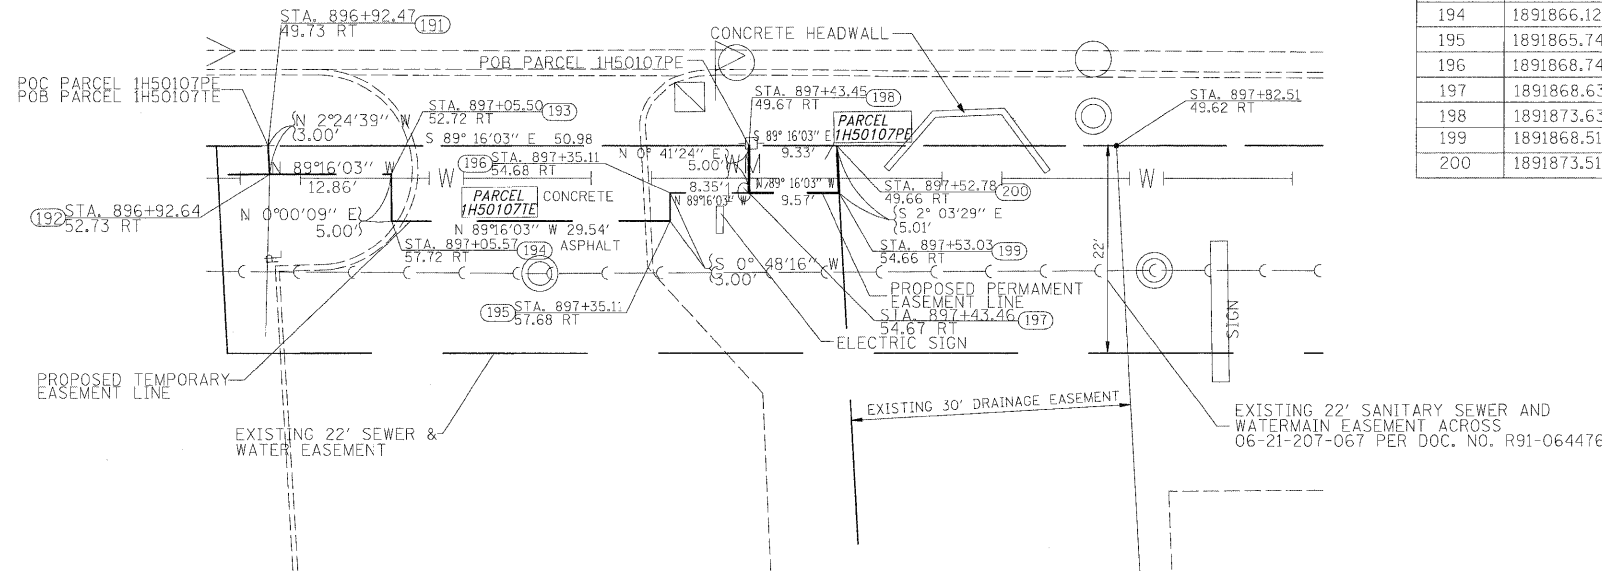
STA. 896+92.47 (191)
49.73 RT

CONCRETE HEADWALL

POB PARCEL 1H50107PE

POC PARCEL 1H50107PE
POB PARCEL 1H50107TE

STA. 897+05.50 (193)
52.72 RT

N 2°24'39" W
3.00'

S 89° 16'03" E 50.98

STA. 897+43.45 (198)
49.67 RT

S 89° 16'03" E

PARCEL
1H50107PE

9.33'

STA. 897+82.51
49.62 RT

N 89°16'03" W
12.86'

(196) STA. 897+35.11
54.68 RT

N 0° 41'24" E
5.00'

W

M

(192) STA. 896+92.64
52.73 RT

N 0°00'09" E
5.00'

PARCEL
1H50107TE

CONCRETE

8.35'

N 89°16'03" W

N 89°16'03" W
9.57'

STA. 897+52.78 (200)
49.66 RT

S 2° 03'29" E
5.01'

N 89°16'03" W 29.54'

STA. 897+05.57 (194)
57.72 RT

ASPHALT

STA. 897+53.03 (199)
54.66 RT

22'

S 0° 48'16" W
3.00'

PROPOSED PERMAMENT
EASEMENT LINE

(195) STA. 897+35.11
57.68 RT

STA. 897+43.46 (197)
54.67 RT

ELECTRIC SIGN

SIGN

PROPOSED TEMPORARY
EASEMENT LINE

EXISTING 30' DRAINAGE EASEMENT

EXISTING 22' SEWER &
WATER EASEMENT

EXISTING 22' SANITARY SEWER AND
WATERMAIN EASEMENT ACROSS
06-21-207-067 PER DOC. NO. R91-064476

| 194 | 1891866.12 |
|---|---|
| 195 | 1891865.74 |
| 196 | 1891868.74 |
| 197 | 1891868.63 |
| 198 | 1891873.63 |
| 199 | 1891868.51 |
| 200 | 1891873.51 |